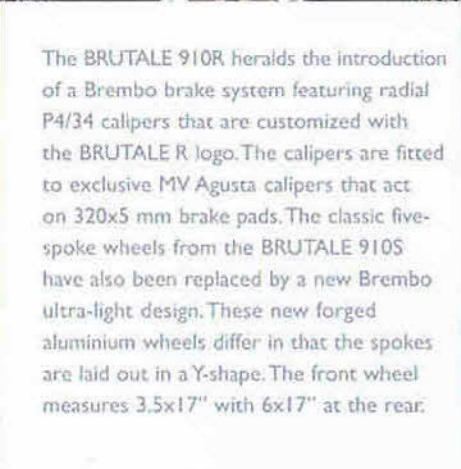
The BRUTALE 910R heralds the introduction of a Brembo brake system featuring radial P4/34 calipers that are customized with the BRUTALE R logo. The calipers are fitted to exclusive MV Agusta calipers that act on 320x5 mm brake pads. The classic five-spoke wheels from the BRUTALE 910S have also been replaced by a new Brembo ultra-light design. These new forged aluminium wheels differ in that the spokes are laid out in a Y-shape. The front wheel measures 3.5x17" with 6x17" at the rear.